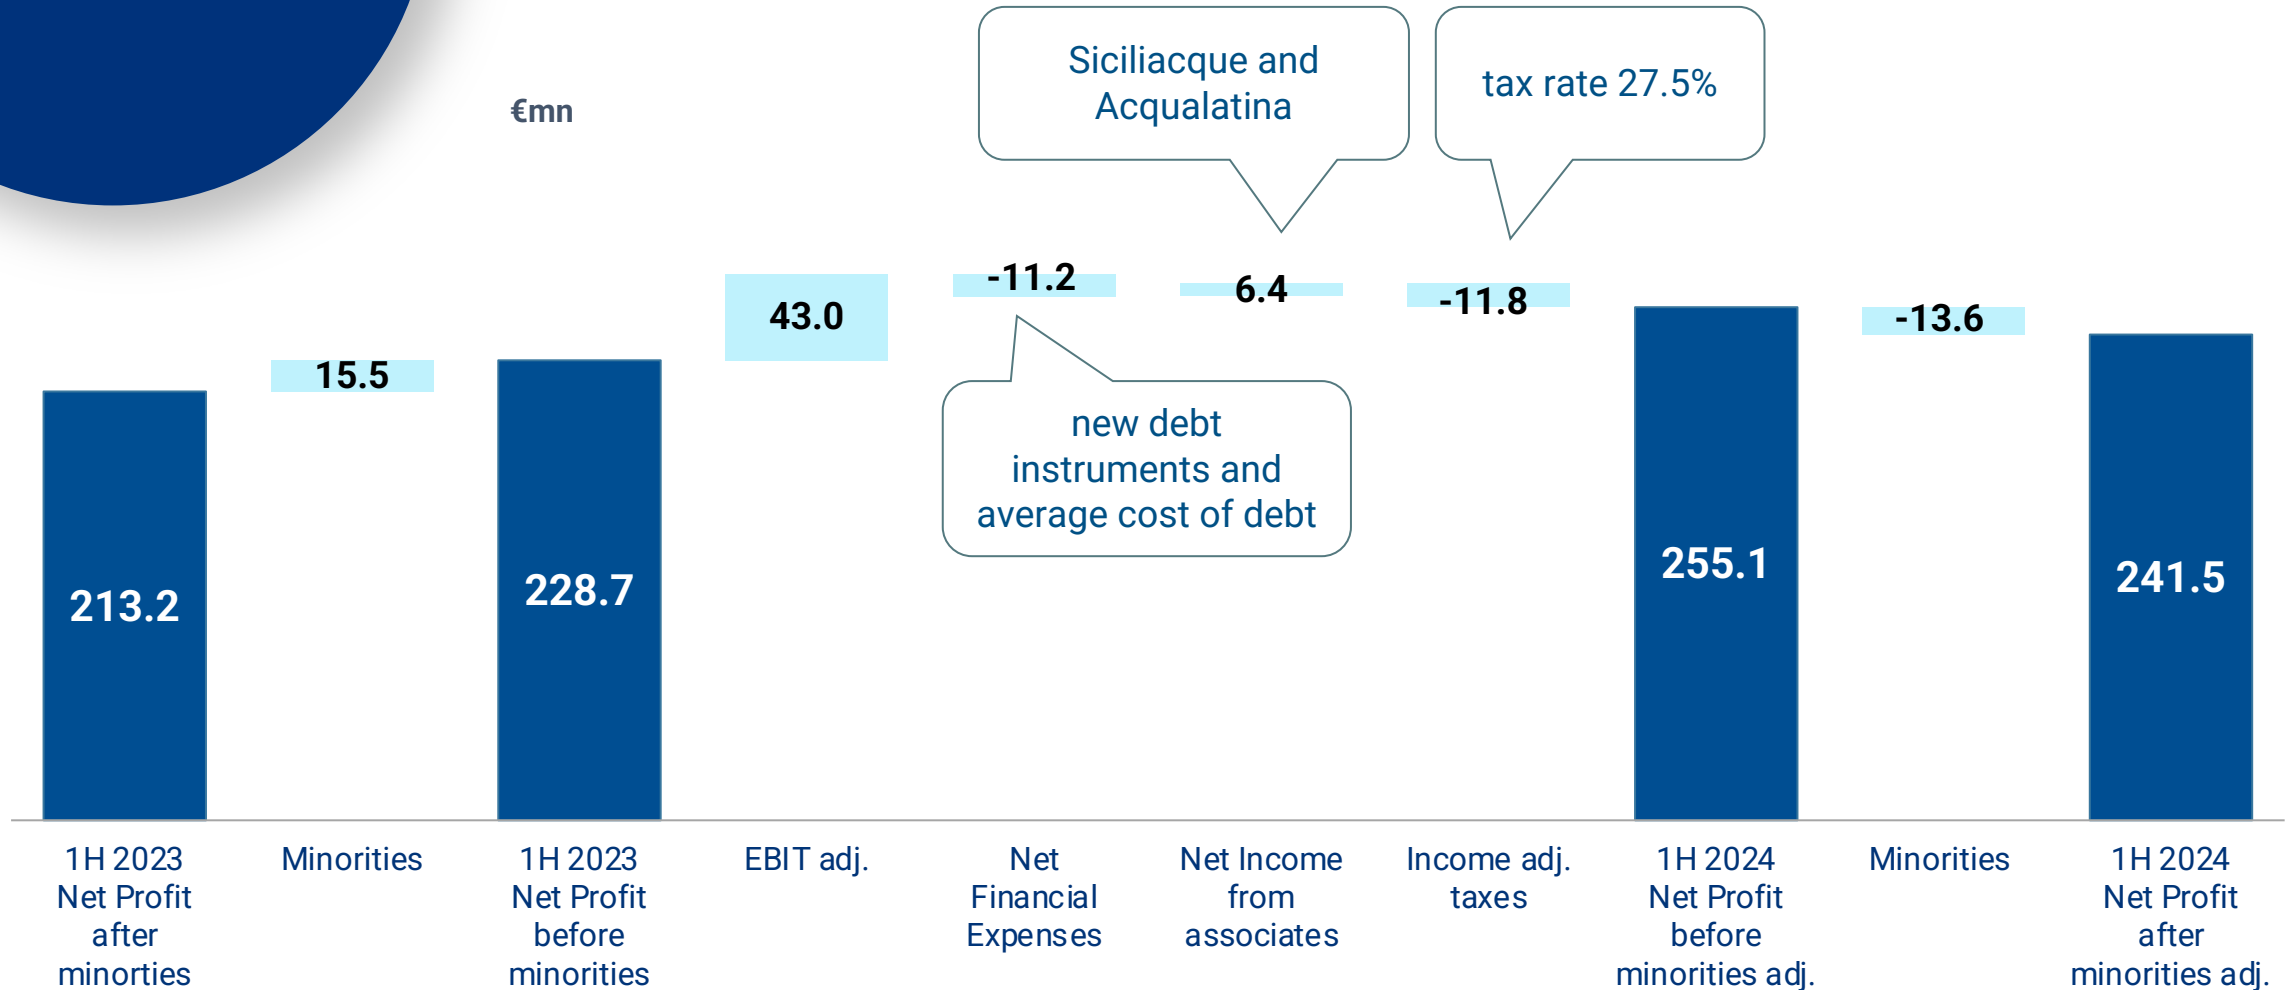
€mn

Siciliacque and Acqualatina

tax rate 27.5%

-11.2

6.4

-11.8

43.0

15.5

-13.6

new debt instruments and average cost of debt

213.2

228.7

255.1

241.5

1H 2023 Net Profit after minorties

Minorities

1H 2023 Net Profit before minorities

EBIT adj.

Net Financial Expenses

Net Income from associates

Income adj. taxes

1H 2024 Net Profit before minorities adj.

Minorities

1H 2024 Net Profit after minorities adj.